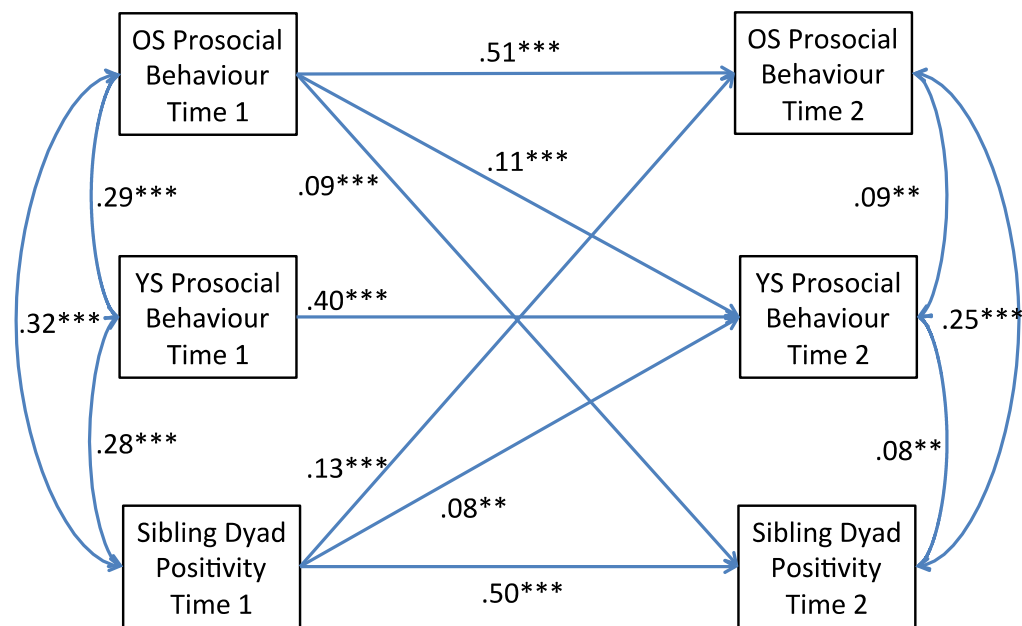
OS Prosocial Behaviour Time 1

.51***

OS Prosocial Behaviour Time 2

.11***

.09***

.29***

.09**

YS Prosocial Behaviour Time 1

.40***

YS Prosocial Behaviour Time 2

.32***

.25***

.28***

.08**

.13***

.08**

Sibling Dyad Positivity Time 1

.50***

Sibling Dyad Positivity Time 2